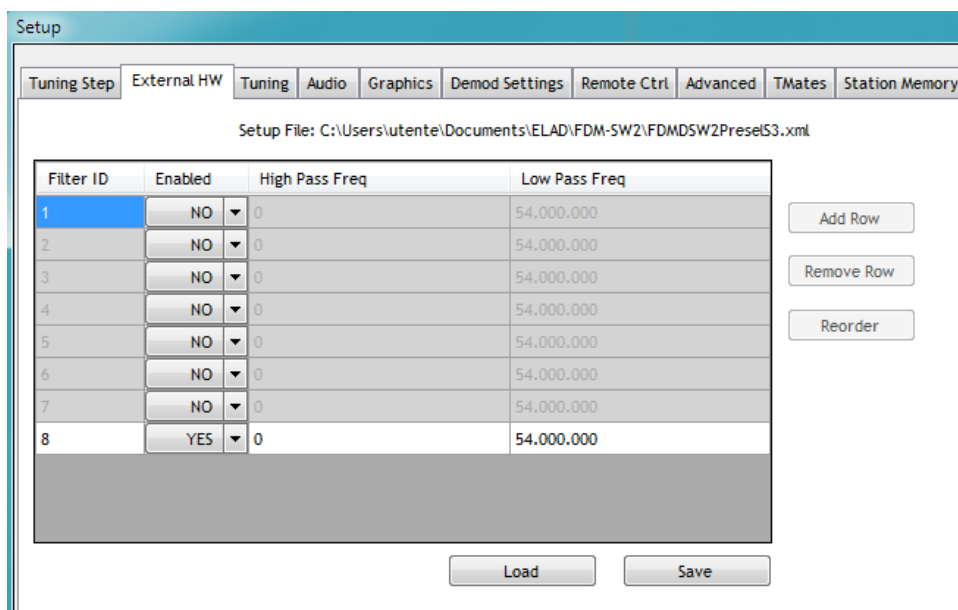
Setup

Tuning Step | External HW | Tuning | Audio | Graphics | Demod Settings | Remote Ctrl | Advanced | TMates | Station Memory

Setup File: C:\Users\utente\Documents\ELAD\FDM-SW2\FDMDSW2PreselS3.xml

| Filter ID | Enabled | High Pass Freq | Low Pass Freq |
|---|---|---|---|
| 1 | NO | 0 | 54.000.000 |
| 2 | NO | 0 | 54.000.000 |
| 3 | NO | 0 | 54.000.000 |
| 4 | NO | 0 | 54.000.000 |
| 5 | NO | 0 | 54.000.000 |
| 6 | NO | 0 | 54.000.000 |
| 7 | NO | 0 | 54.000.000 |
| 8 | YES | 0 | 54.000.000 |

Add Row

Remove Row

Reorder

Load

Save